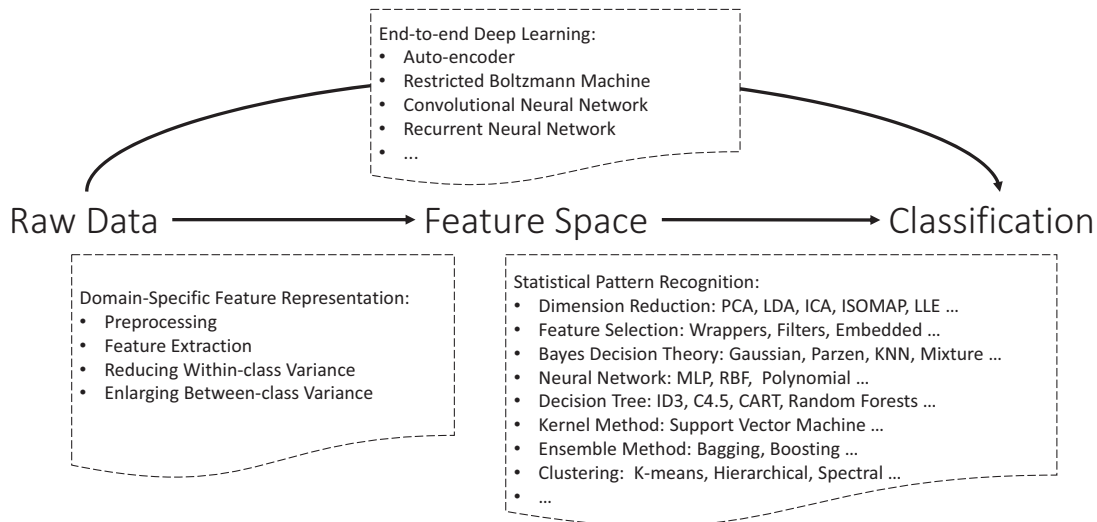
End-to-end Deep Learning:
• Auto-encoder
• Restricted Boltzmann Machine
• Convolutional Neural Network
• Recurrent Neural Network
• …

Raw Data Feature Space Classification

Domain-Specific Feature Representation:
• Preprocessing
• Feature Extraction
• Reducing Within-class Variance
• Enlarging Between-class Variance

Statistical Pattern Recognition:
• Dimension Reduction: PCA, LDA, ICA, ISOMAP, LLE …
• Feature Selection: Wrappers, Filters, Embedded …
• Bayes Decision Theory: Gaussian, Parzen, KNN, Mixture …
• Neural Network: MLP, RBF, Polynomial …
• Decision Tree: ID3, C4.5, CART, Random Forests …
• Kernel Method: Support Vector Machine …
• Ensemble Method: Bagging, Boosting …
• Clustering: K-means, Hierarchical, Spectral …
• …